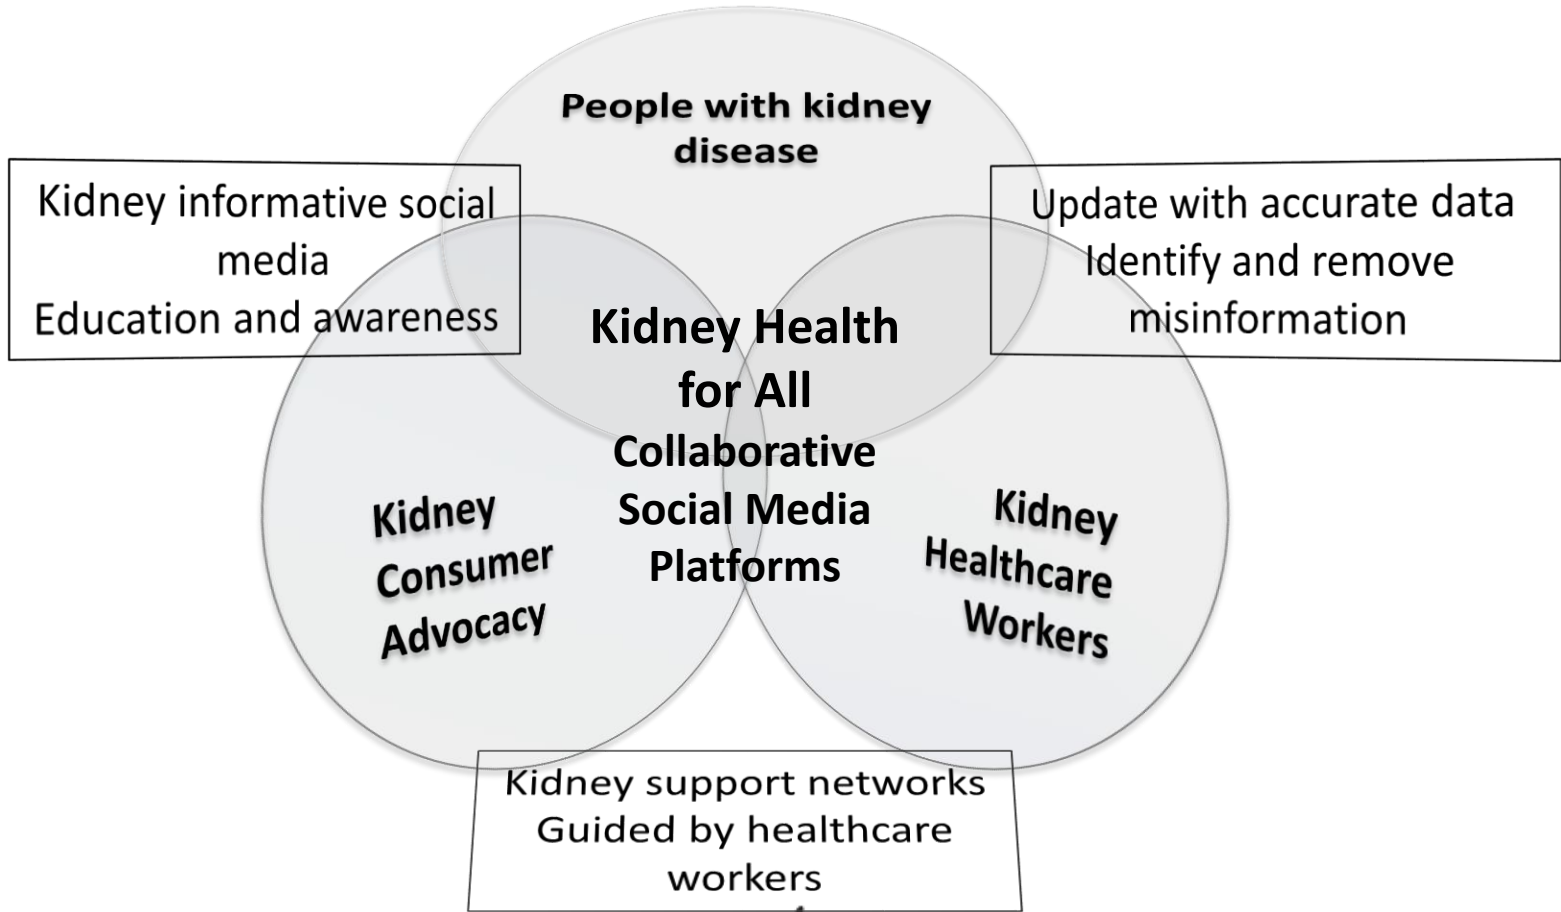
People with kidney disease

Kidney informative social media
Education and awareness

Update with accurate data
Identify and remove misinformation

Kidney Health for All
Collaborative Social Media Platforms

Kidney Consumer Advocacy

Kidney Healthcare Workers

Kidney support networks
Guided by healthcare workers